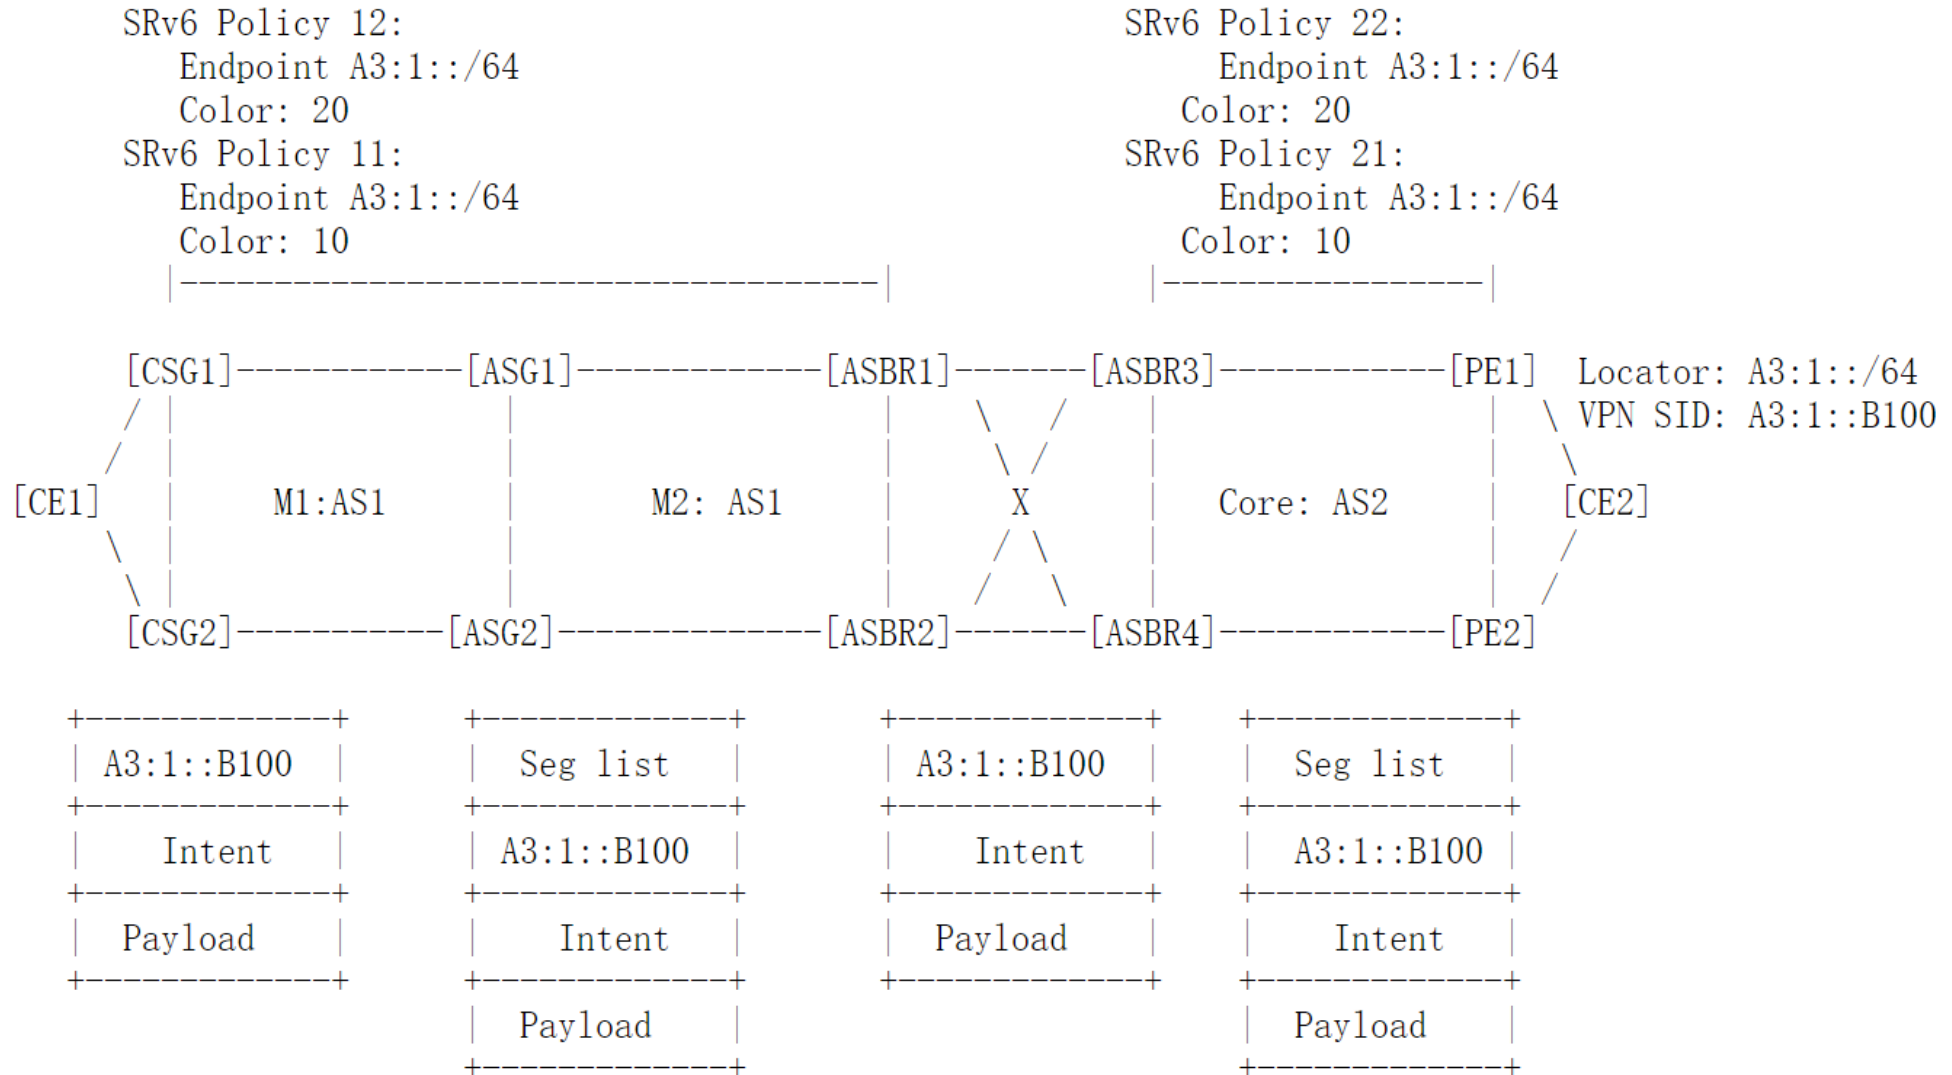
SRv6 Policy 12:
Endpoint A3:1::/64
Color: 20
SRv6 Policy 11:
Endpoint A3:1::/64
Color: 10

SRv6 Policy 22:
Endpoint A3:1::/64
Color: 20
SRv6 Policy 21:
Endpoint A3:1::/64
Color: 10

[CSG1]
[ASG1]
[ASBR1]
[ASBR3]
[PE1]
Locator: A3:1::/64
VPN SID: A3:1::B100

[CE1]
M1:AS1
M2: AS1
X
Core: AS2
[CE2]

[CSG2]
[ASG2]
[ASBR2]
[ASBR4]
[PE2]

| A3:1::B100 |
|---|
| Intent |
| Payload |

| Seg list |
|---|
| A3:1::B100 |
| Intent |
| Payload |

| A3:1::B100 |
|---|
| Intent |
| Payload |

| Seg list |
|---|
| A3:1::B100 |
| Intent |
| Payload |